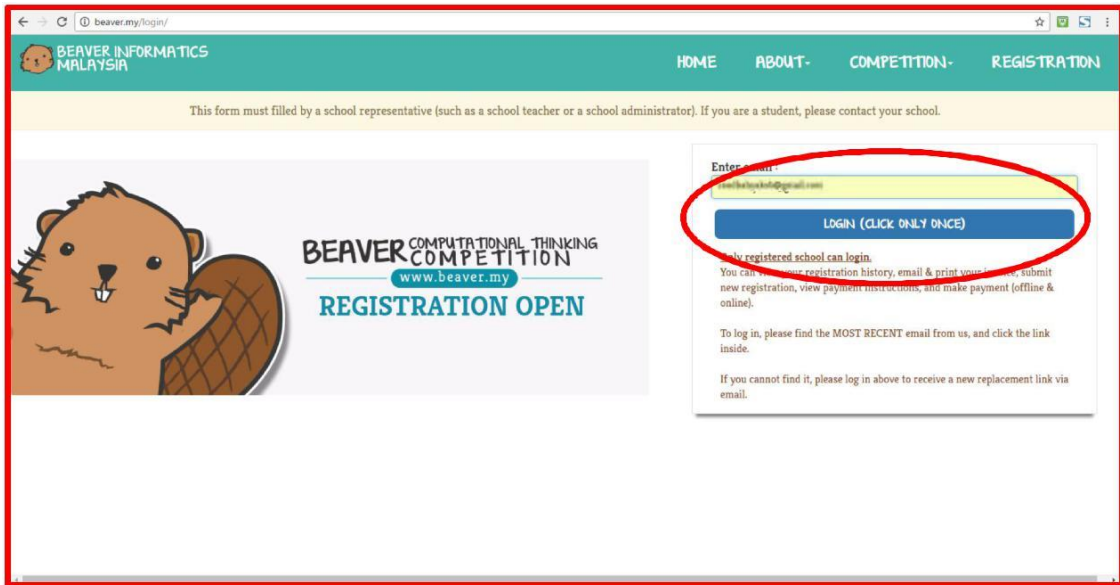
beaver.my/login/

BEAVER INFORMATICS MALAYSIA

HOME ABOUT- COMPETITION- REGISTRATION

This form must filled by a school representative (such as a school teacher or a school administrator). If you are a student, please contact your school.

BEAVER COMPUTATIONAL THINKING COMPETITION
www.beaver.my
REGISTRATION OPEN

Enter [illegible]:
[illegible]@gmail.com

LOGIN (CLICK ONLY ONCE)

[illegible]nly registered school can login.
You can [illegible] your registration history, email & print your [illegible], submit new registration, view payment instructions, and make payment (offline & online).

To log in, please find the MOST RECENT email from us, and click the link inside.

If you cannot find it, please log in above to receive a new replacement link via email.